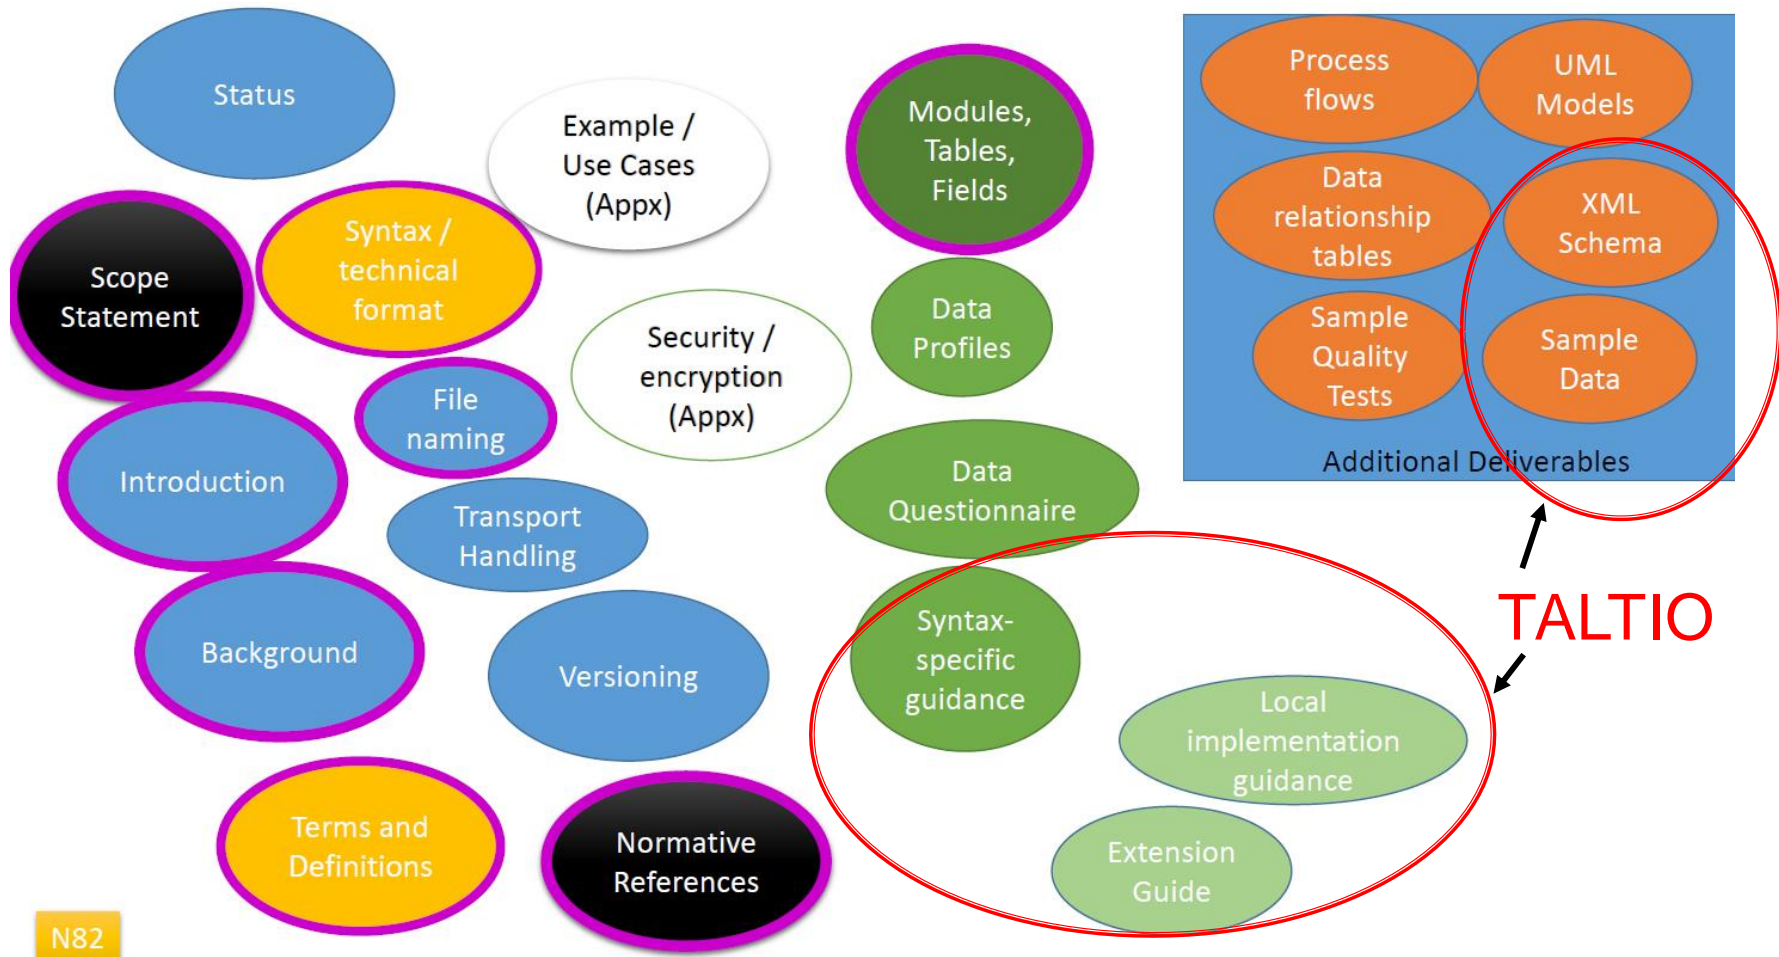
Status

Example / Use Cases (Appx)

Modules, Tables, Fields

Scope Statement

Syntax / technical format

Security / encryption (Appx)

Data Profiles

File naming

Introduction

Transport Handling

Data Questionnaire

Background

Versioning

Syntax-specific guidance

Local implementation guidance

Terms and Definitions

Normative References

Extension Guide

Process flows

UML Models

Data relationship tables

XML Schema

Sample Quality Tests

Sample Data

Additional Deliverables

TALTIO

N82